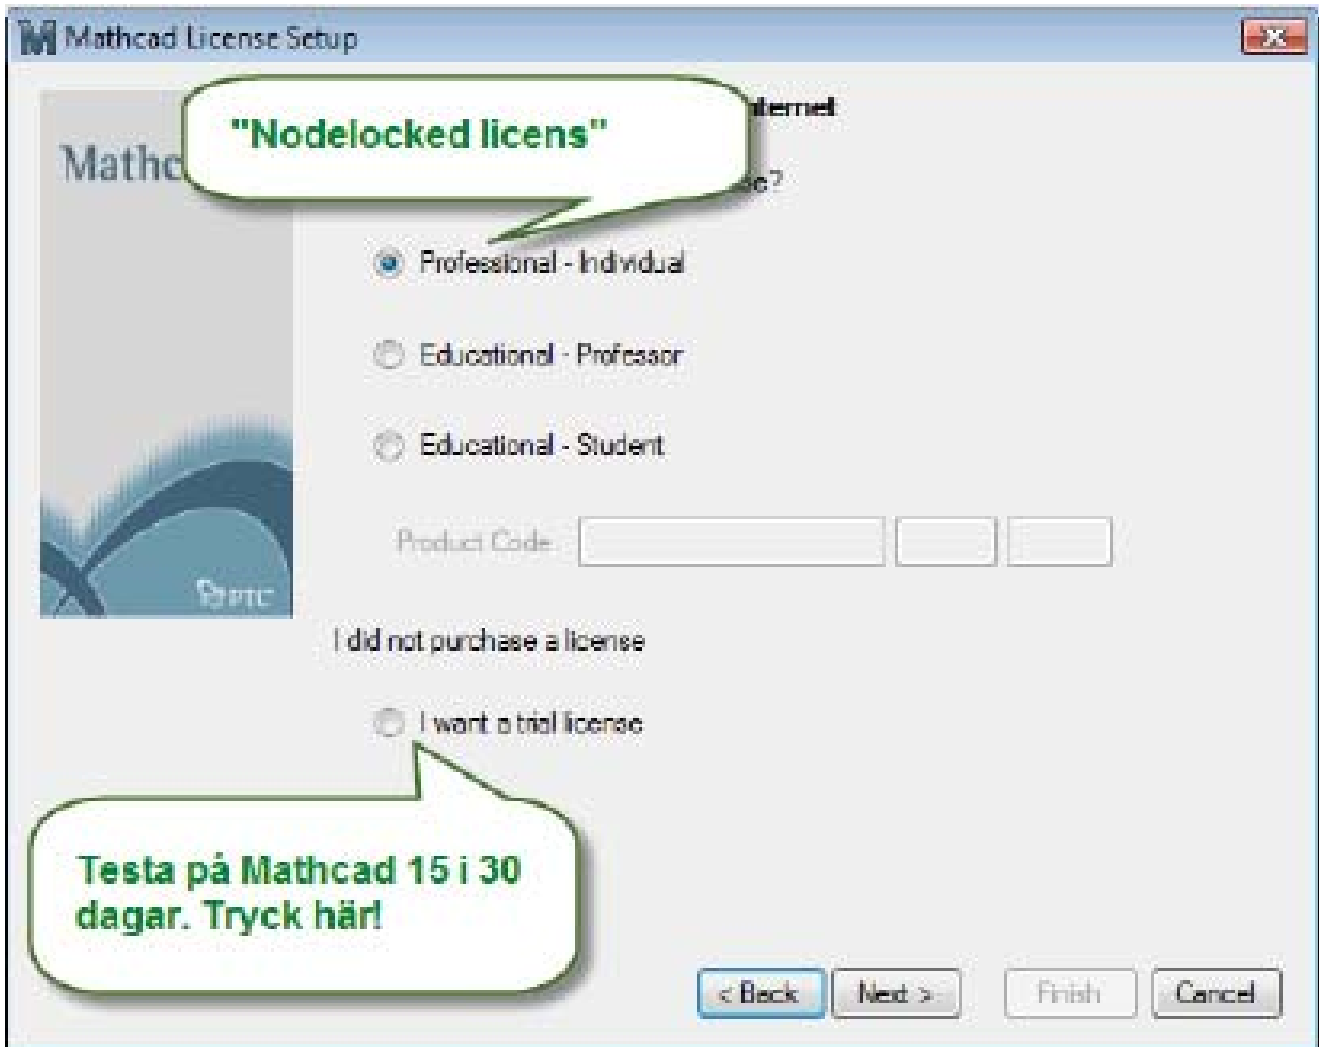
Mathcad License Setup

Mathc

"Nodelocked licens"

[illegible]ternet

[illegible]e?

Professional - Individual

Educational - Professor

Educational - Student

Product Code

PTC

I did not purchase a license

I want a trial license

Testa på Mathcad 15 i 30 dagar. Tryck här!

< Back

Next >

Finish

Cancel